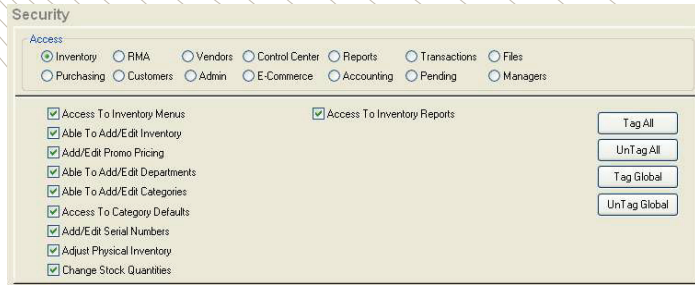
Security

Access

Inventory
RMA
Vendors
Control Center
Reports
Transactions
Files
Purchasing
Customers
Admin
E-Commerce
Accounting
Pending
Managers

Access To Inventory Menus
Able To Add/Edit Inventory
Add/Edit Promo Pricing
Able To Add/Edit Departments
Able To Add/Edit Categories
Access To Category Defaults
Add/Edit Serial Numbers
Adjust Physical Inventory
Change Stock Quantities

Access To Inventory Reports

Tag All
UnTag All
Tag Global
UnTag Global